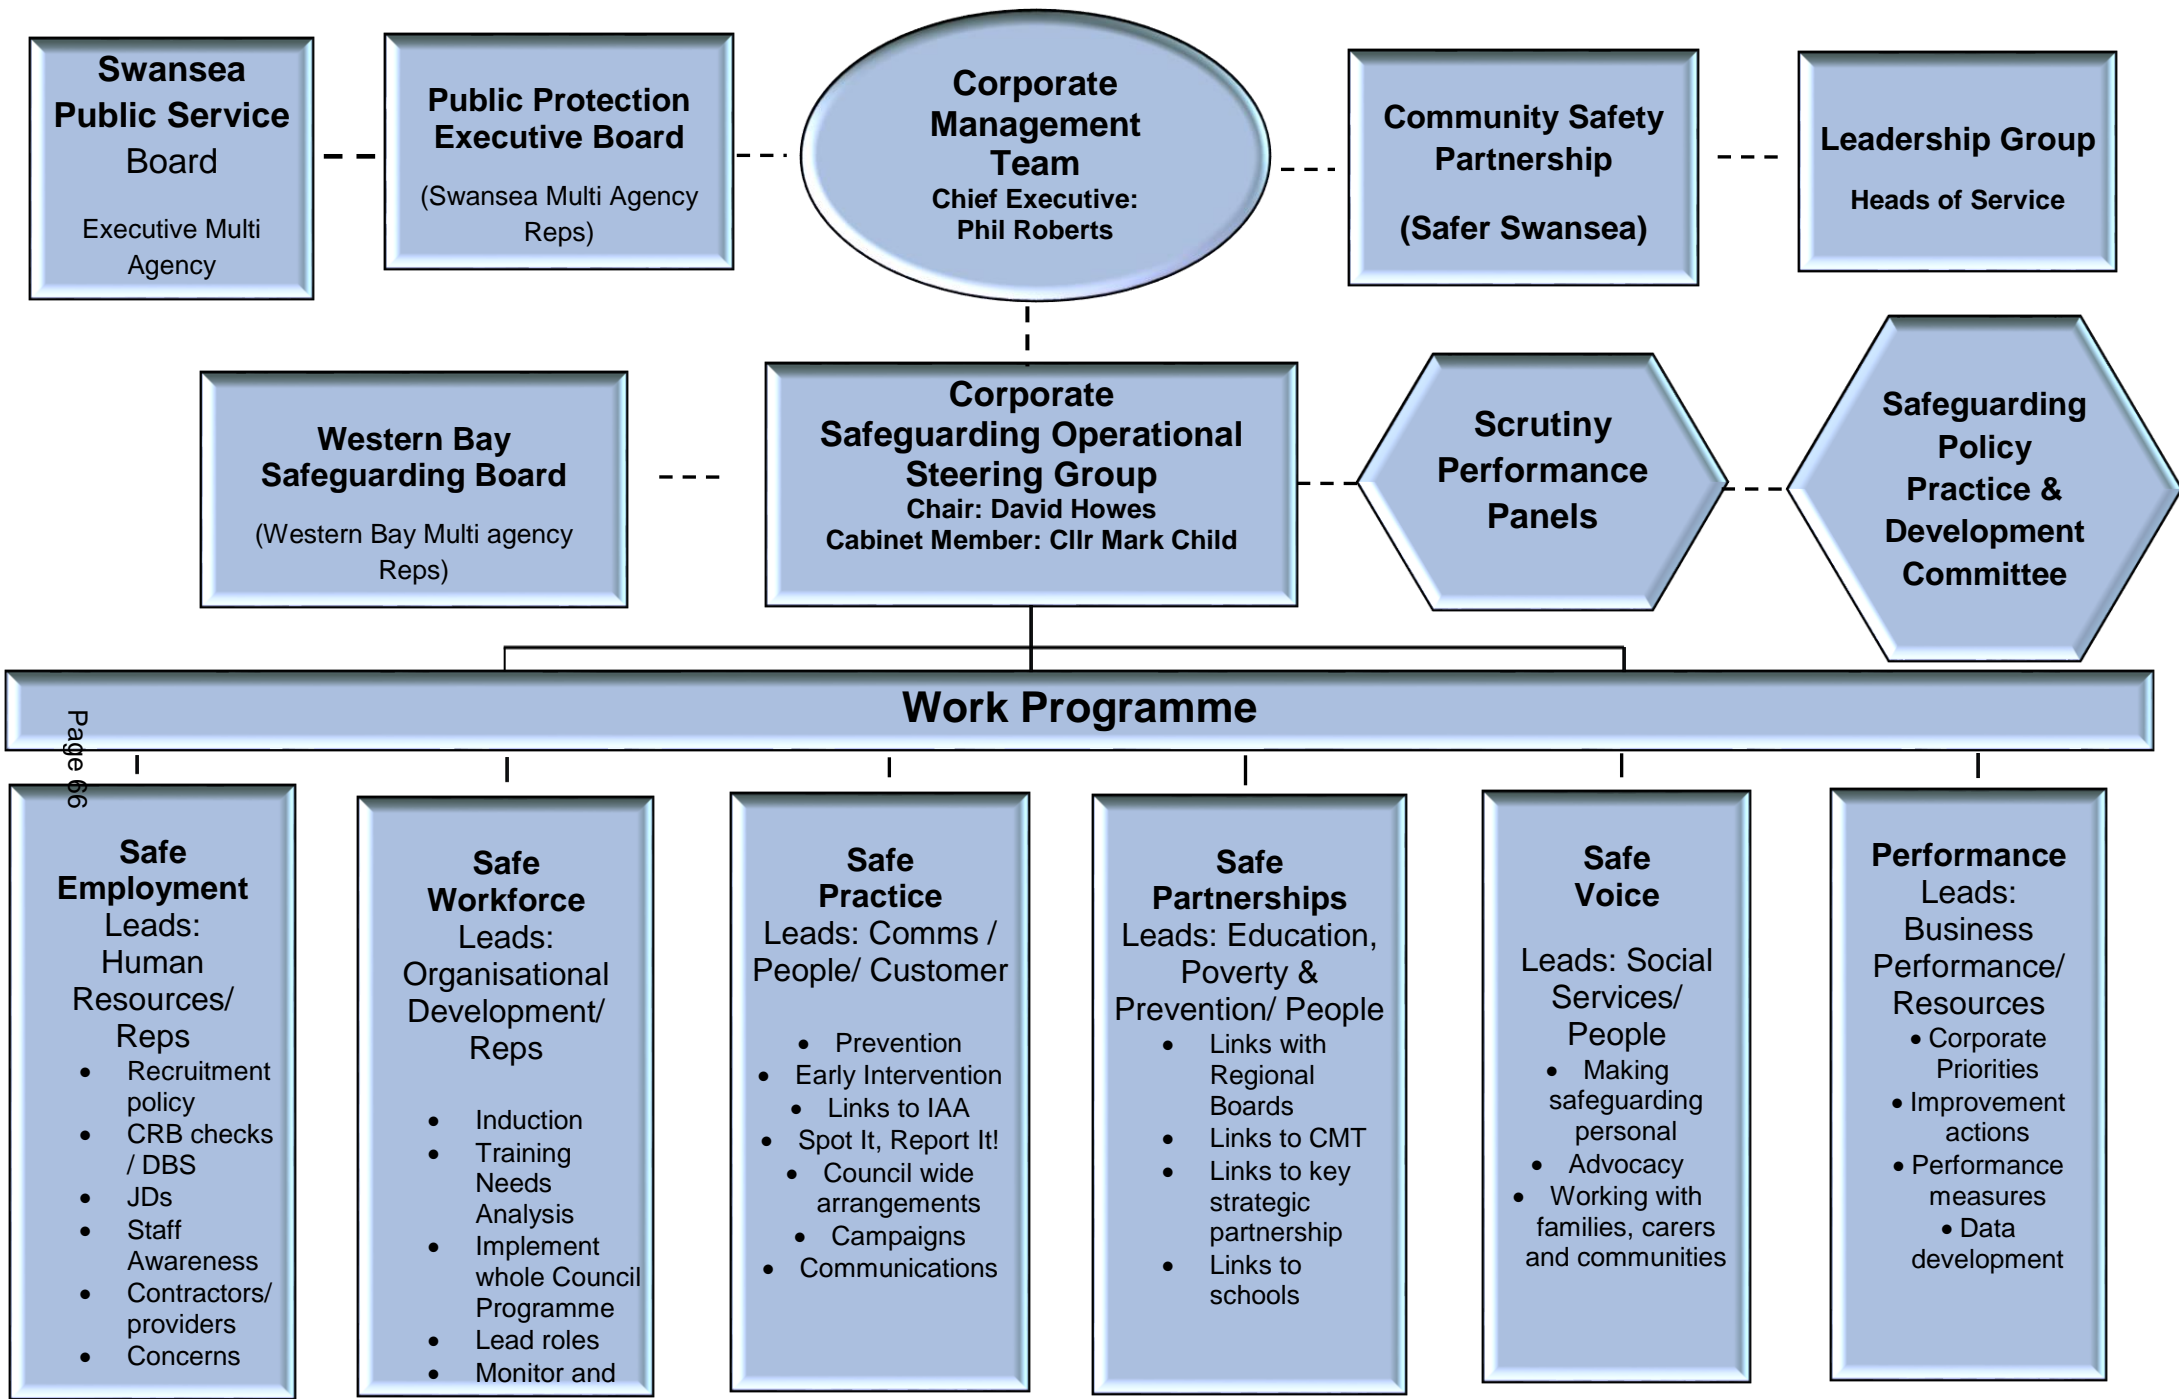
Swansea Public Service Board

Executive Multi Agency

Public Protection Executive Board

(Swansea Multi Agency Reps)

Corporate Management Team
Chief Executive: Phil Roberts

Community Safety Partnership

(Safer Swansea)

Leadership Group

Heads of Service

Western Bay Safeguarding Board

(Western Bay Multi agency Reps)

Corporate Safeguarding Operational Steering Group
Chair: David Howes
Cabinet Member: Cllr Mark Child

Scrutiny Performance Panels

Safeguarding Policy Practice & Development Committee

Work Programme

Page 66

Safe Employment
Leads: Human Resources/ Reps
- Recruitment policy
- CRB checks / DBS
- JDs
- Staff Awareness
- Contractors/ providers
- Concerns

Safe Workforce
Leads: Organisational Development/ Reps
- Induction
- Training Needs Analysis
- Implement whole Council Programme
- Lead roles
- Monitor and

Safe Practice
Leads: Comms / People/ Customer
- Prevention
- Early Intervention
- Links to IAA
- Spot It, Report It!
- Council wide arrangements
- Campaigns
- Communications

Safe Partnerships
Leads: Education, Poverty & Prevention/ People
- Links with Regional Boards
- Links to CMT
- Links to key strategic partnership
- Links to schools

Safe Voice
Leads: Social Services/ People
- Making safeguarding personal
- Advocacy
- Working with families, carers and communities

Performance
Leads: Business Performance/ Resources
- Corporate Priorities
- Improvement actions
- Performance measures
- Data development